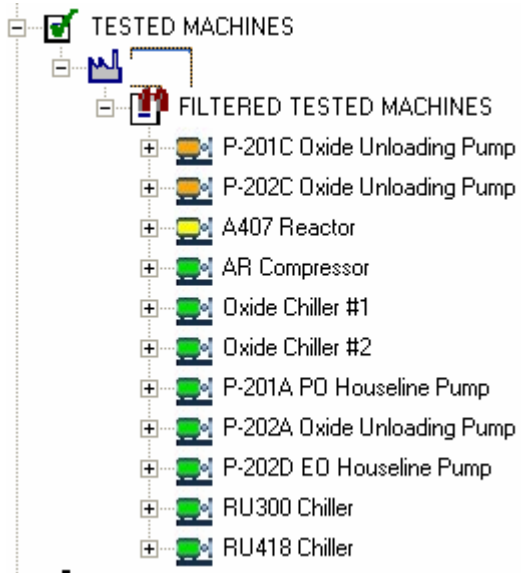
TESTED MACHINES

FILTERED TESTED MACHINES

P-201C Oxide Unloading Pump

P-202C Oxide Unloading Pump

A407 Reactor

AR Compressor

Oxide Chiller #1

Oxide Chiller #2

P-201A PO Houseline Pump

P-202A Oxide Unloading Pump

P-202D EO Houseline Pump

RU300 Chiller

RU418 Chiller